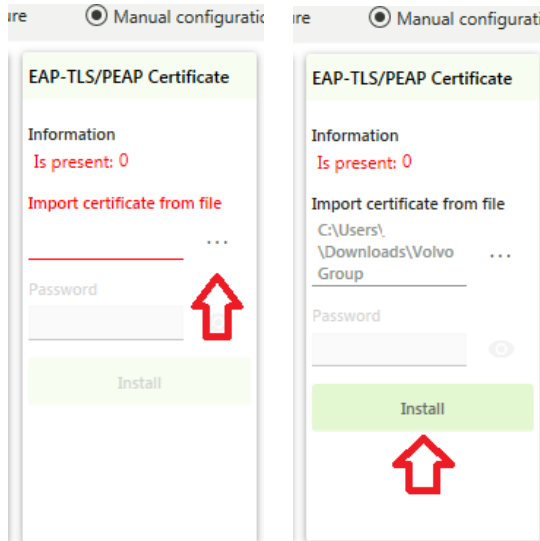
ıre Manual configurati

EAP-TLS/PEAP Certificate

Information
Is present: 0

Import certificate from file

...

Password

Install

ıre Manual configurati

EAP-TLS/PEAP Certificate

Information
Is present: 0

Import certificate from file
C:\Users\ \Downloads\Volvo Group

...

Password

Install